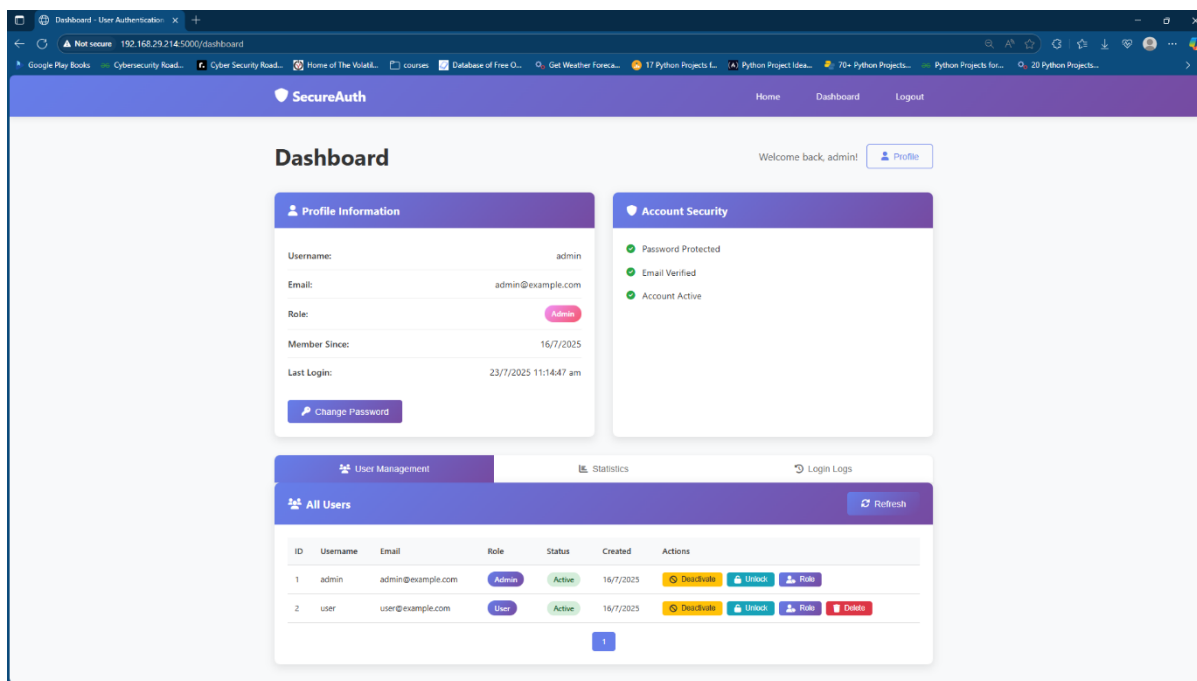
Dashboard - User Authentication ×

Not secure 192.168.29.214:5000/dashboard

Google Play Books Cybersecurity Road... Cyber Security Road... Home of The Volatil... courses Database of Free O... Get Weather Foreca... 17 Python Projects f... Python Project Idea... 70+ Python Projects... Python Projects for... 20 Python Projects...

SecureAuth

Home Dashboard Logout

Dashboard

Welcome back, admin! Profile

Profile Information

| | |
|---|---|
| Username: | admin |
| Email: | admin@example.com |
| Role: | Admin |
| Member Since: | 16/7/2025 |
| Last Login: | 23/7/2025 11:14:47 am |

Change Password

Account Security

Password Protected

Email Verified

Account Active

User Management Statistics Login Logs

All Users

Refresh

| ID | Username | Email | Role | Status | Created | Actions |
|---|---|---|---|---|---|---|
| 1 | admin | admin@example.com | Admin | Active | 16/7/2025 | Deactivate Unlock Role |
| 2 | user | user@example.com | User | Active | 16/7/2025 | Deactivate Unlock Role Delete |

1